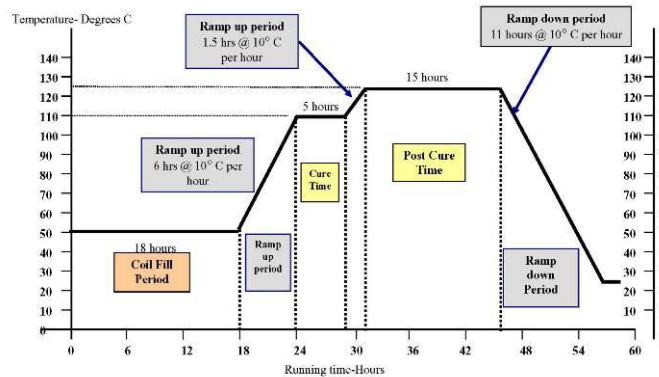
Temperature- Degrees C

Ramp up period
1.5 hrs @ 10° C per hour

Ramp down period
11 hours @ 10° C per hour

140
130
120
110
100
90
80
70
60
50
40
30
20
10
0

15 hours

5 hours

Ramp up period
6 hrs @ 10° C per hour

Cure Time

Post Cure Time

18 hours

Coil Fill Period

Ramp up period

Ramp down Period

140
130
120
110
100
90
80
70
60
50
40
30
20
10

0 6 12 18 24 30 36 42 48 54 60

Running time-Hours